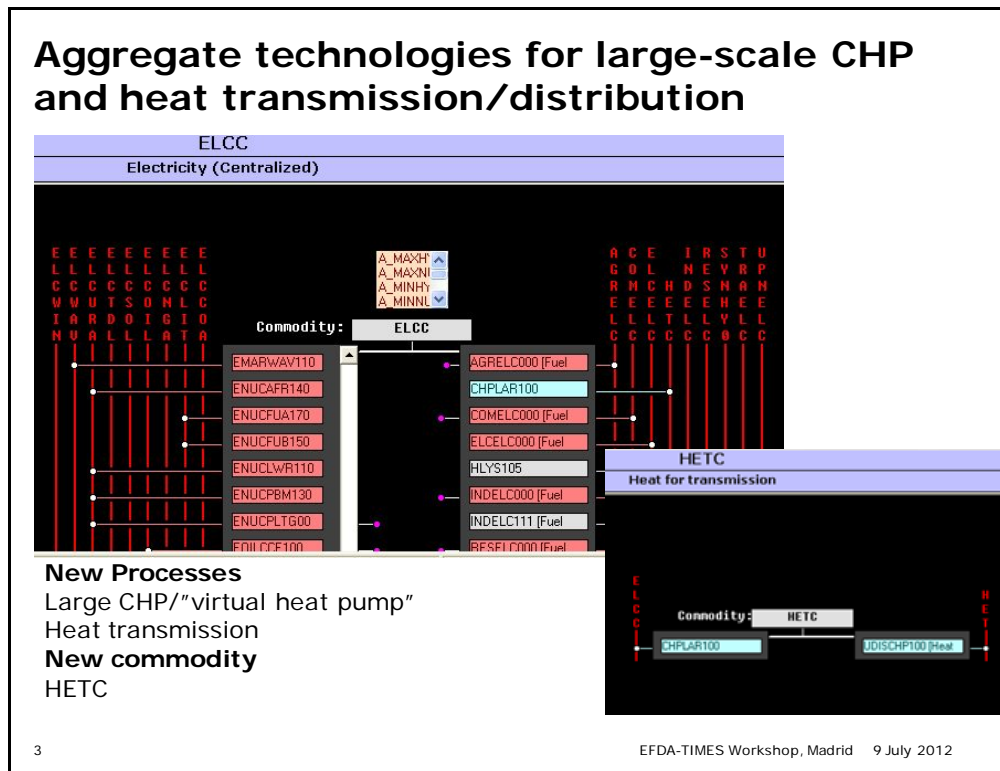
Aggregate technologies for large-scale CHP and heat transmission/distribution

ELCC
Electricity (Centralized)

E L C C W I N
E L C C W A V
E L C C U T A L
E L C C T R D L
E L C C S O O L
E L C C O N I A
E L C C M L G T
E L C C L C I A

A_MAXH
A_MAXN
A_MINH
A_MINN

Commodity: ELCC

EMARWAV110
ENUCAFR140
ENUCFUA170
ENUCFUB150
ENUCLWR110
ENUCPBM130
ENUCPLTG00
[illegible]

AGRELC000 [Fuel
CHPLAR100
COMELC000 [Fuel
ELCELC000 [Fuel
HLYS105
INDELC000 [Fuel
INDELC111 [Fuel
RESELC000 [Fuel

A G R E L C C
C O M E L C C
E L C E L C C
H D S E L C C
I N D E L C C
R E S E L C C
S T R E L C C
T R A E L C C
U P N E L C C

HETC
Heat for transmission

E L C C
H E T

Commodity: HETC

CHPLAR100
UDISCHP100 [Heat

New Processes
Large CHP/"virtual heat pump"
Heat transmission
New commodity
HETC

3

EFDA-TIMES Workshop, Madrid 9 July 2012